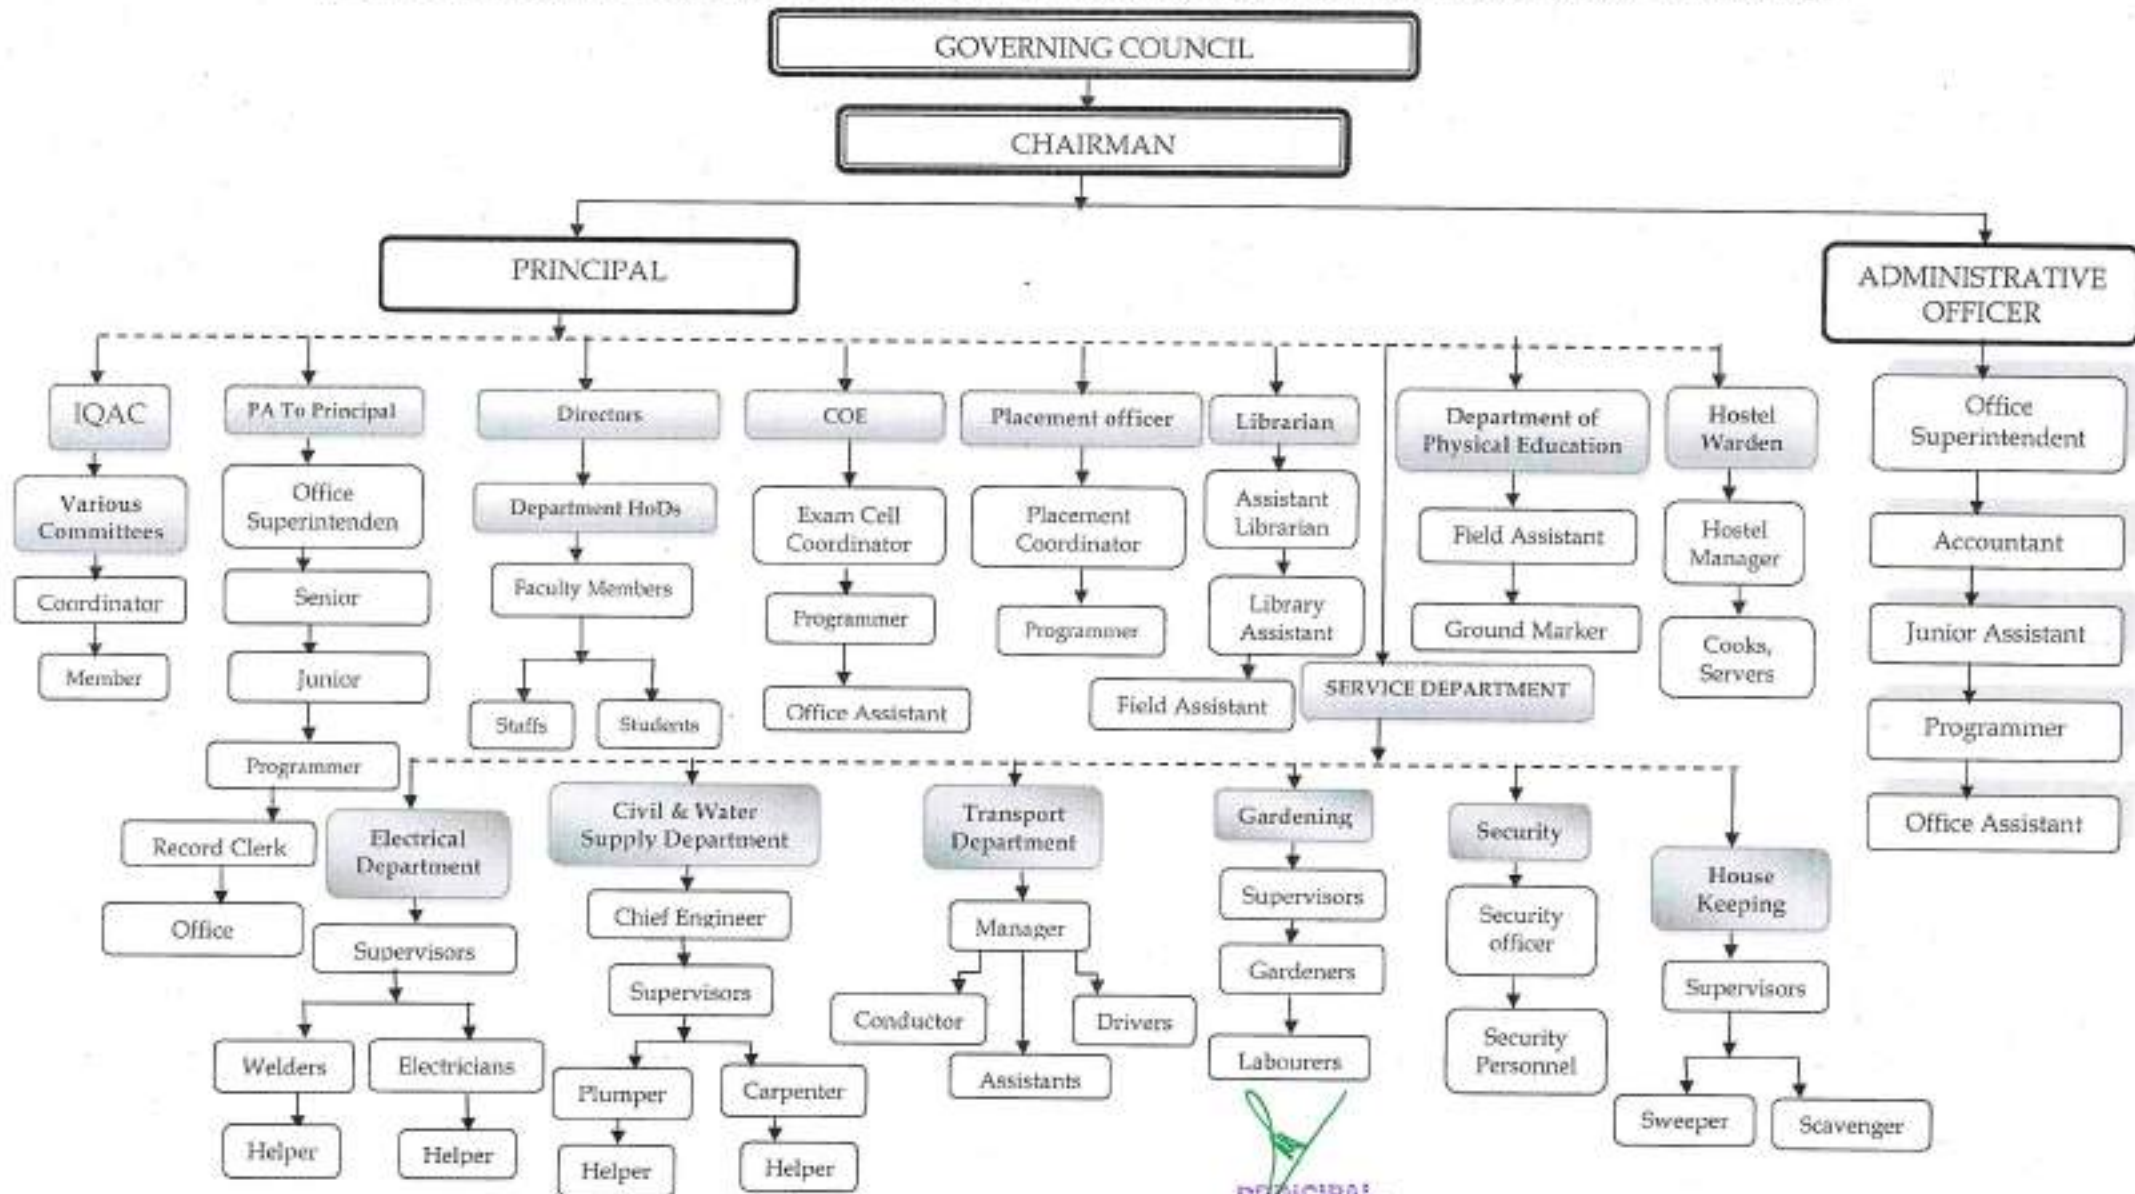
GOVERNING COUNCIL

CHAIRMAN

PRINCIPAL

ADMINISTRATIVE OFFICER

IQAC

Various Committees

Coordinator

Member

PA To Principal

Office Superintenden

Senior

Junior

Programmer

Record Clerk

Office

Directors

Department HoDs

Faculty Members

Staffs

Students

COE

Exam Cell Coordinator

Programmer

Office Assistant

Placement officer

Placement Coordinator

Programmer

Librarian

Assistant Librarian

Library Assistant

Field Assistant

Department of Physical Education

Field Assistant

Ground Marker

Hostel Warden

Hostel Manager

Cooks, Servers

Office Superintendent

Accountant

Junior Assistant

Programmer

Office Assistant

SERVICE DEPARTMENT

Electrical Department

Supervisors

Welders

Helper

Electricians

Helper

Civil & Water Supply Department

Chief Engineer

Supervisors

Plumper

Helper

Carpenter

Helper

Transport Department

Manager

Conductor

Assistants

Drivers

Gardening

Supervisors

Gardeners

Labourers

Security

Security officer

Security Personnel

House Keeping

Supervisors

Sweeper

Scavenger

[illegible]